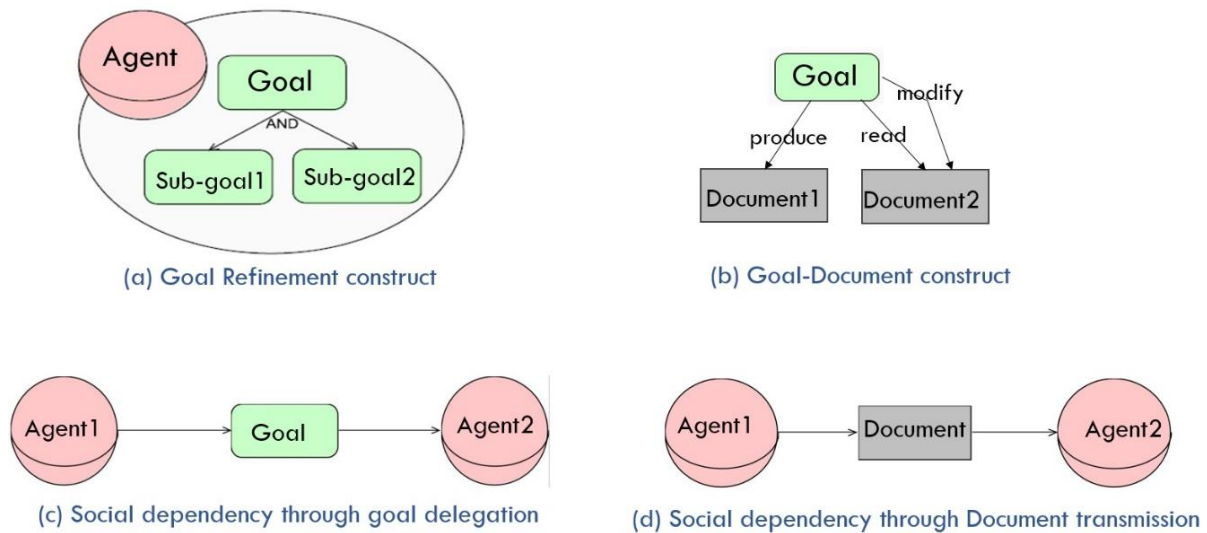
Agent

Goal

AND

Sub-goal1

Sub-goal2

(a) Goal Refinement construct

Goal

modify

produce

read

Document1

Document2

(b) Goal-Document construct

Agent1

Goal

Agent2

(c) Social dependency through goal delegation

Agent1

Document

Agent2

(d) Social dependency through Document transmission